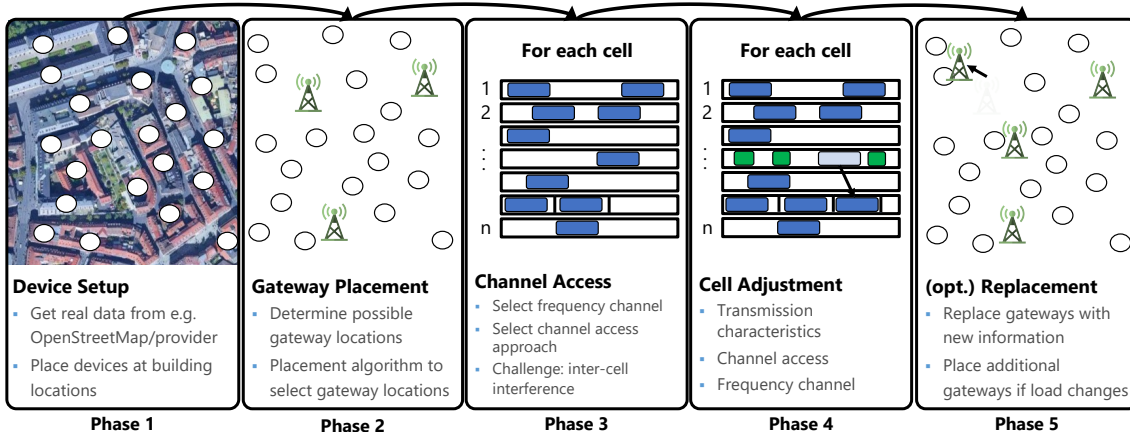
Device Setup
- Get real data from e.g. OpenStreetMap/provider
- Place devices at building locations

Phase 1

Gateway Placement
- Determine possible gateway locations
- Placement algorithm to select gateway locations

Phase 2

For each cell

1
2
⋮
n

Channel Access
- Select frequency channel
- Select channel access approach
- Challenge: inter-cell interference

Phase 3

For each cell

1
2
⋮
n

Cell Adjustment
- Transmission characteristics
- Channel access
- Frequency channel

Phase 4

(opt.) Replacement
- Replace gateways with new information
- Place additional gateways if load changes

Phase 5